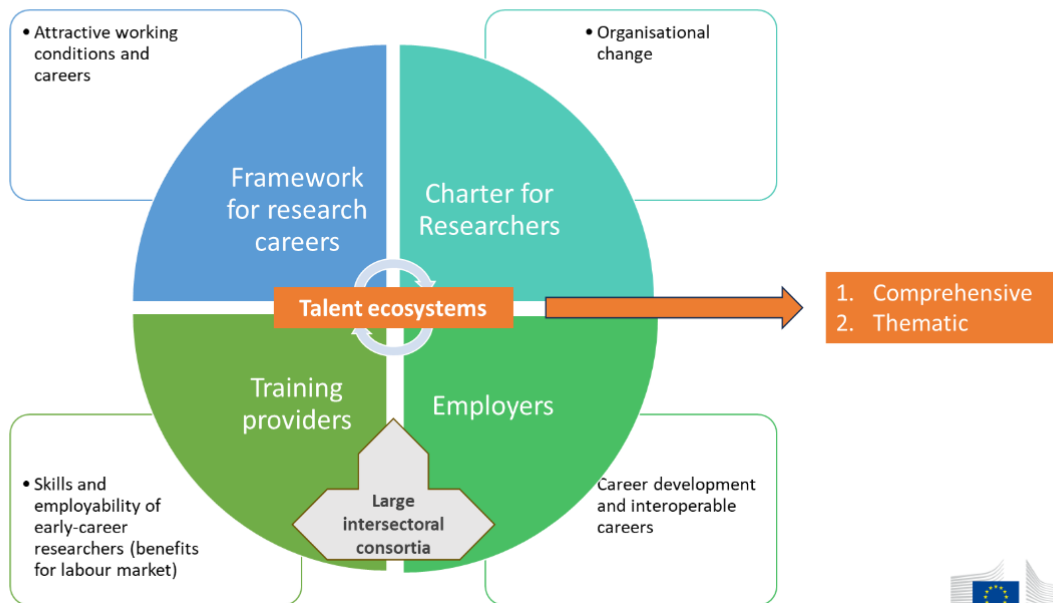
• Attractive working conditions and careers

• Organisational change

Framework for research careers

Charter for Researchers

Talent ecosystems

1. Comprehensive
2. Thematic

Training providers

Employers

Large intersectoral consortia

• Skills and employability of early-career researchers (benefits for labour market)

Career development and interoperable careers